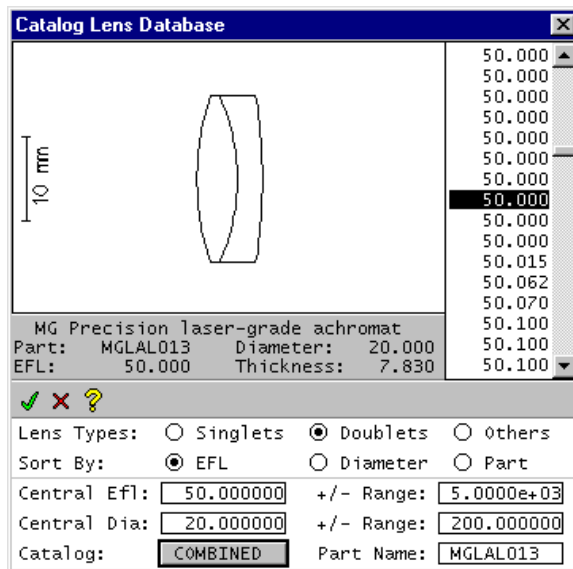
Catalog Lens Database

10 mm

MG Precision laser-grade achromat
Part: MGLAL013 Diameter: 20.000
EFL: 50.000 Thickness: 7.830

50.000
50.000
50.000
50.000
50.000
50.000
50.000
50.000
50.000
50.000
50.015
50.062
50.070
50.100
50.100
50.100

✓ ✗ ?

Lens Types: Singlets Doublets Others
Sort By: EFL Diameter Part
Central Efl: 50.000000 +/- Range: 5.0000e+03
Central Dia: 20.000000 +/- Range: 200.000000
Catalog: COMBINED Part Name: MGLAL013